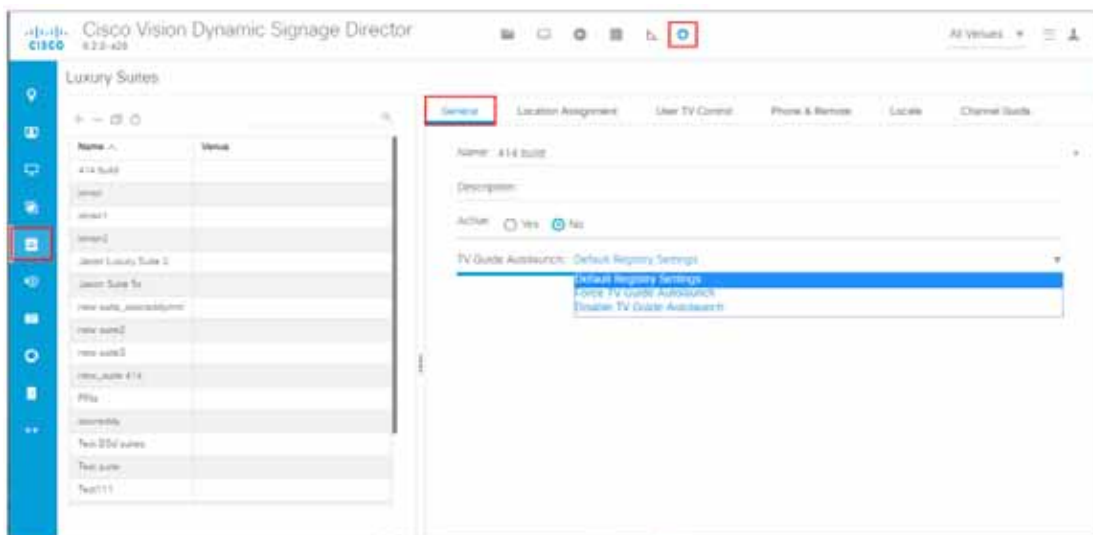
CISCO Cisco Vision Dynamic Signage Director
6.2.0-428

All Venues

Luxury Suites

| Name | Venue |
|---|---|
| 414 build | |
| lenez | |
| lenez1 | |
| lenez2 | |
| Jason Luxury Suite 2 | |
| Jason Suite 5x | |
| new suite_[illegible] | |
| new suite2 | |
| new suite3 | |
| new_suite 414 | |
| PRs | |
| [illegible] | |
| Test DSd suites | |
| Test suite | |
| Test111 | |

General
Location Assignment
User TV Control
Phone & Remote
Locale
Channel Guide

Name: 414 build

Description:

Active: Yes No

TV Guide Autolaunch: Default Registry Settings

Default Registry Settings
Force TV Guide Autolaunch
Disable TV Guide Autolaunch